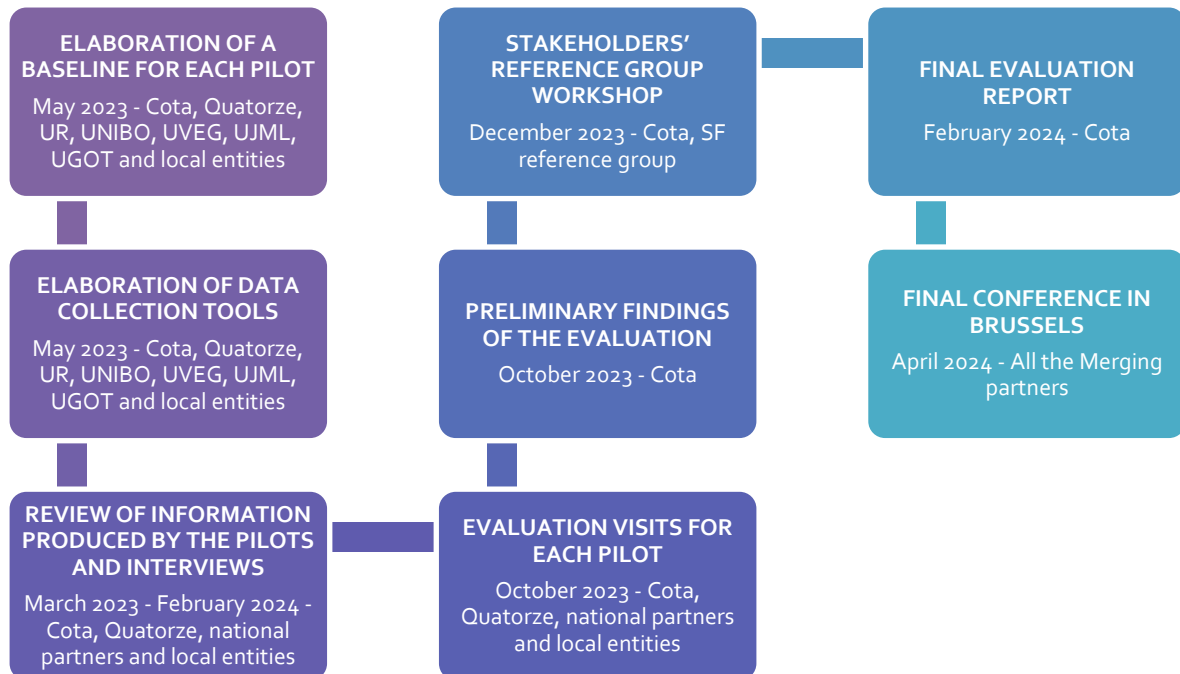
ELABORATION OF A BASELINE FOR EACH PILOT

May 2023 - Cota, Quatorze, UR, UNIBO, UVEG, UJML, UGOT and local entities

ELABORATION OF DATA COLLECTION TOOLS

May 2023 - Cota, Quatorze, UR, UNIBO, UVEG, UJML, UGOT and local entities

REVIEW OF INFORMATION PRODUCED BY THE PILOTS AND INTERVIEWS

March 2023 - February 2024 - Cota, Quatorze, national partners and local entities

EVALUATION VISITS FOR EACH PILOT

October 2023 - Cota, Quatorze, national partners and local entities

PRELIMINARY FINDINGS OF THE EVALUATION

October 2023 - Cota

STAKEHOLDERS' REFERENCE GROUP WORKSHOP

December 2023 - Cota, SF reference group

FINAL EVALUATION REPORT

February 2024 - Cota

FINAL CONFERENCE IN BRUSSELS

April 2024 - All the Merging partners